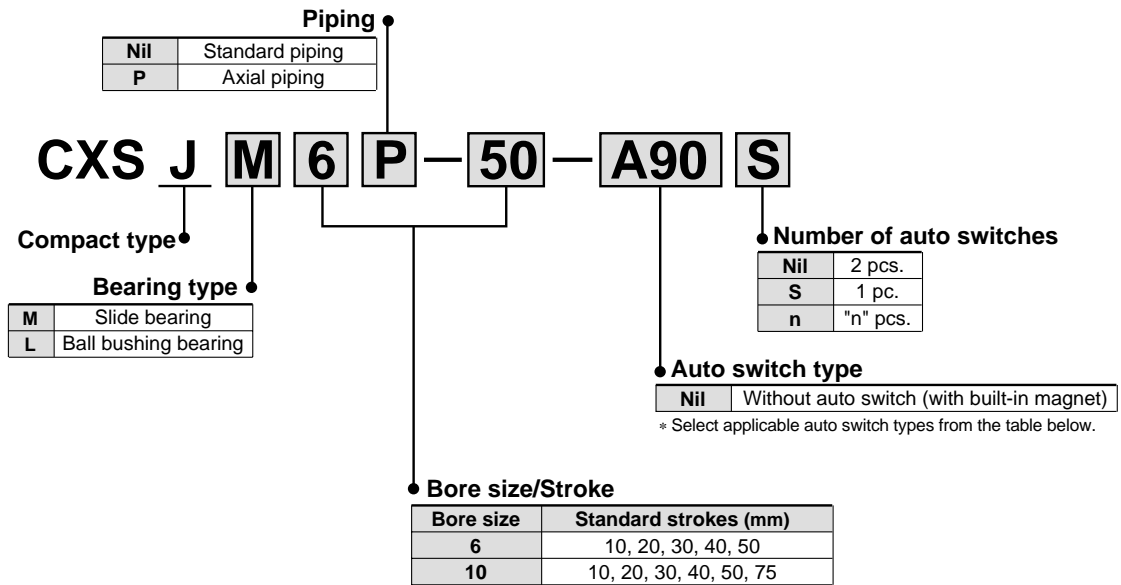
Piping

| Nil | Standard piping |
|---|---|
| P | Axial piping |

CXS J M 6 P — 50 — A90 S

Compact type

Bearing type

| M | Slide bearing |
|---|---|
| L | Ball bushing bearing |

Number of auto switches

| Nil | 2 pcs. |
|---|---|
| S | 1 pc. |
| n | "n" pcs. |

Auto switch type

| Nil | Without auto switch (with built-in magnet) |
|---|---|

∗ Select applicable auto switch types from the table below.

Bore size/Stroke

| Bore size | Standard strokes (mm) |
|---|---|
| 6 | 10, 20, 30, 40, 50 |
| 10 | 10, 20, 30, 40, 50, 75 |